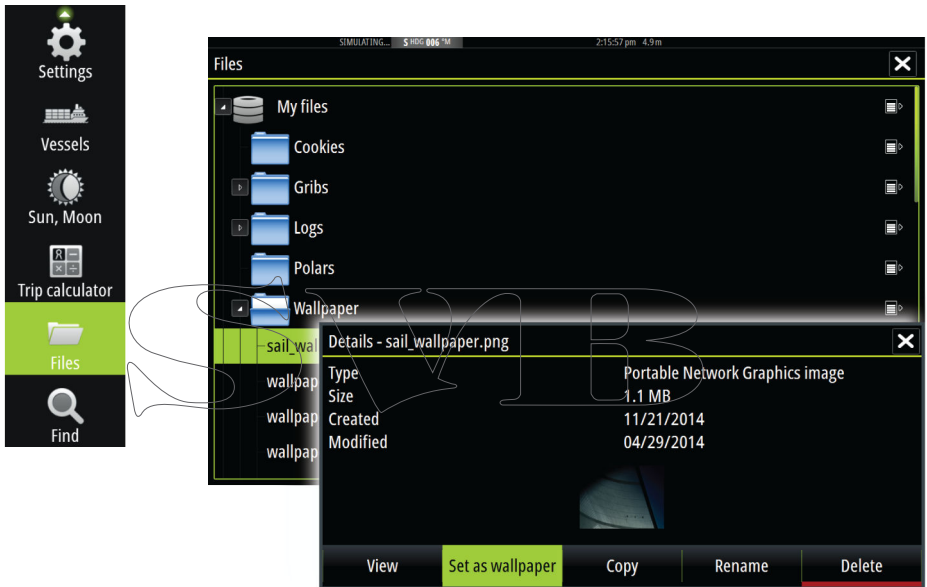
Settings
Vessels
Sun, Moon
Trip calculator
Files
Find

SIMULATING... S HDG 006 °M 2:15:57 pm 4.9m
Files
My files
Cookies
Gribs
Logs
Polars
Wallpaper
sail_wal
wallpap
wallpap
wallpap

Details - sail_wallpaper.png
| | |
|---|---|
| Type | Portable Network Graphics image |
| Size | 1.1 MB |
| Created | 11/21/2014 |
| Modified | 04/29/2014 |

View
Set as wallpaper
Copy
Rename
Delete

SVB